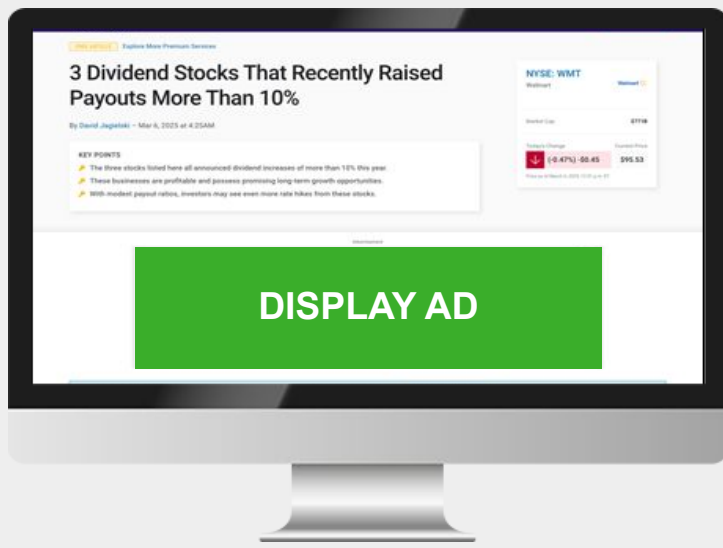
FREE ARTICLE Explore More Premium Services

3 Dividend Stocks That Recently Raised Payouts More Than 10%

By David Jagielski – Mar 6, 2025 at 4:25AM

KEY POINTS

The three stocks listed here all announced dividend increases of more than 10% this year.

These businesses are profitable and possess promising long-term growth opportunities.

With modest payout ratios, investors may see even more rate hikes from these stocks.

NYSE: WMT
Walmart

Market Cap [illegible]

Today's Change
(-0.47%) -$0.45

Current Price
$95.53

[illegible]

Advertisement

DISPLAY AD